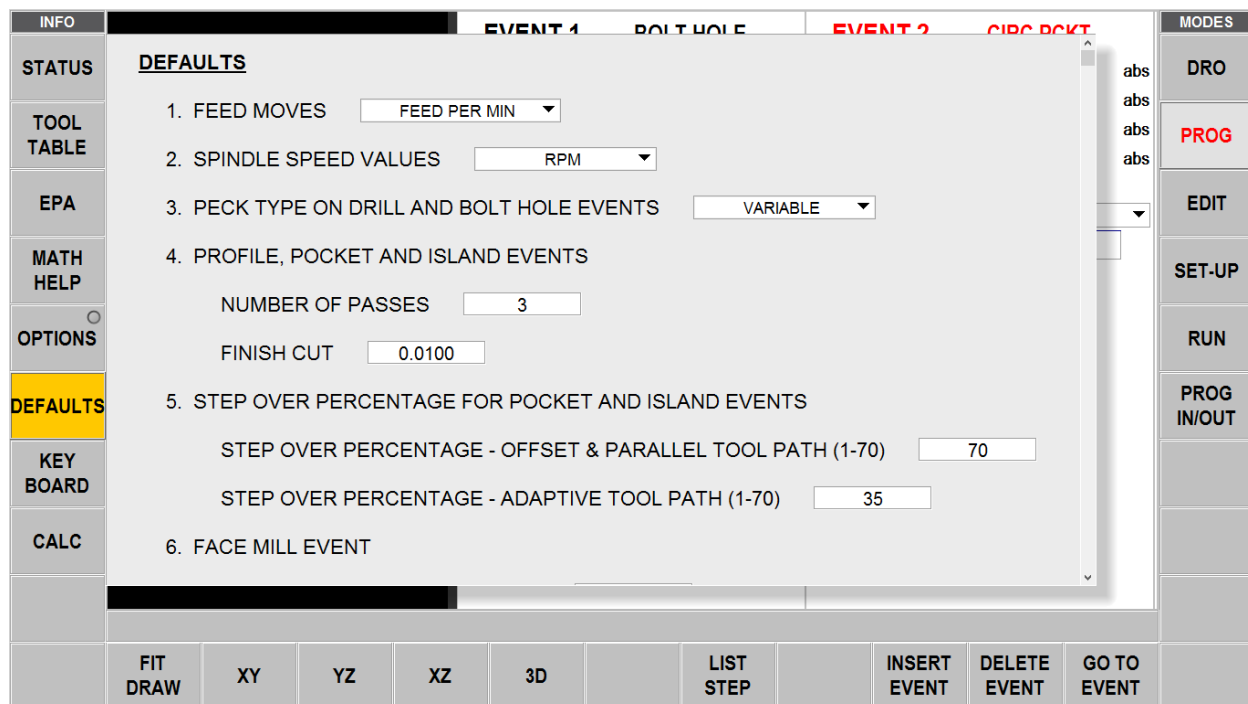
INFO

STATUS

TOOL TABLE

EPA

MATH HELP

OPTIONS

DEFAULTS

KEY BOARD

CALC

EVENT 1 BOLT HOLE

EVENT 2 CIRC PCKT

DEFAULTS

1. FEED MOVES FEED PER MIN

2. SPINDLE SPEED VALUES RPM

3. PECK TYPE ON DRILL AND BOLT HOLE EVENTS VARIABLE

4. PROFILE, POCKET AND ISLAND EVENTS

NUMBER OF PASSES 3

FINISH CUT 0.0100

5. STEP OVER PERCENTAGE FOR POCKET AND ISLAND EVENTS

STEP OVER PERCENTAGE - OFFSET & PARALLEL TOOL PATH (1-70) 70

STEP OVER PERCENTAGE - ADAPTIVE TOOL PATH (1-70) 35

6. FACE MILL EVENT

abs
abs
abs
abs

MODES

DRO

PROG

EDIT

SET-UP

RUN

PROG IN/OUT

FIT DRAW

XY

YZ

XZ

3D

LIST STEP

INSERT EVENT

DELETE EVENT

GO TO EVENT